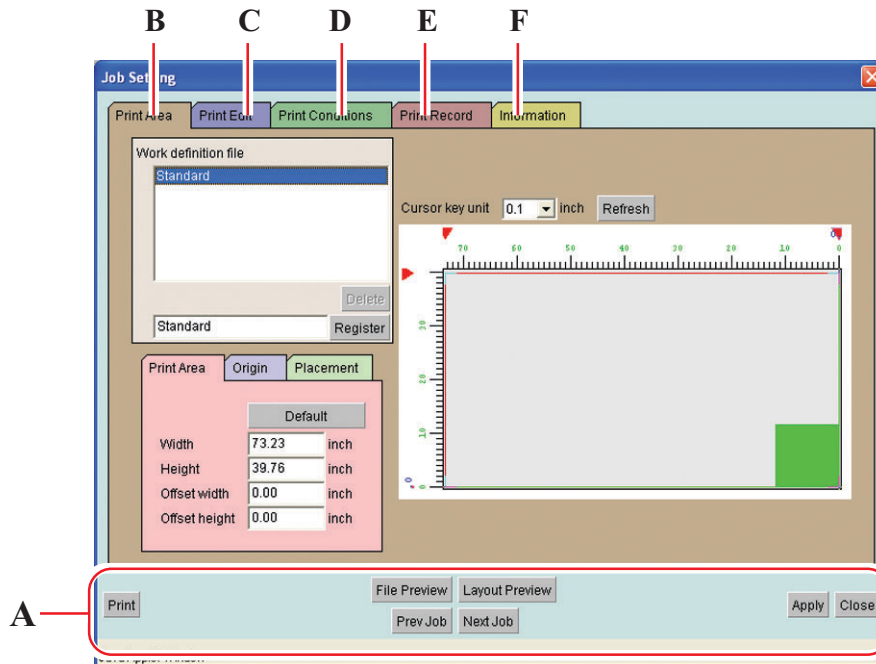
B C D E F

Job Setting

Print Area | Print Edit | Print Conditions | Print Record | Information

Work definition file

Standard

Delete

Standard

Register

Cursor key unit 0.1 inch Refresh

70 60 50 40 30 20 10 0

30

20

10

0

Print Area | Origin | Placement

Default

Width 73.23 inch

Height 39.76 inch

Offset width 0.00 inch

Offset height 0.00 inch

A

Print

File Preview

Layout Preview

Prev Job

Next Job

Apply

Close